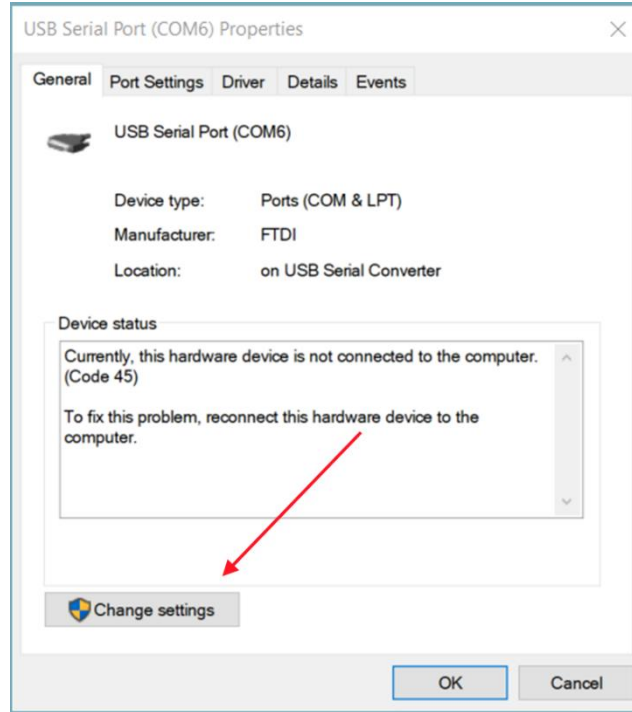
USB Serial Port (COM6) Properties

×

General | Port Settings | Driver | Details | Events

USB Serial Port (COM6)

| Device type: | Ports (COM & LPT) |
|---|---|
| Manufacturer: | FTDI |
| Location: | on USB Serial Converter |

Device status

Currently, this hardware device is not connected to the computer. (Code 45)

To fix this problem, reconnect this hardware device to the computer.

Change settings

OK

Cancel